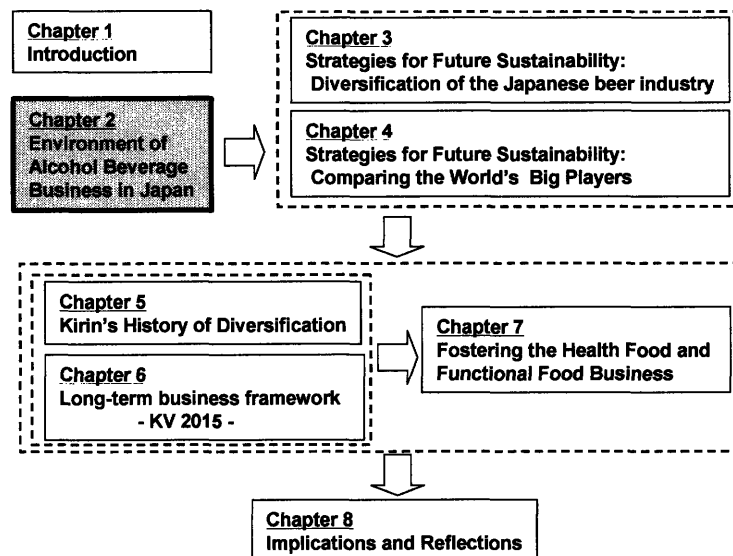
Chapter 1
Introduction

Chapter 2
Environment of Alcohol Beverage Business in Japan

Chapter 3
Strategies for Future Sustainability:
Diversification of the Japanese beer industry

Chapter 4
Strategies for Future Sustainability:
Comparing the World's Big Players

Chapter 5
Kirin's History of Diversification

Chapter 6
Long-term business framework
- KV 2015 -

Chapter 7
Fostering the Health Food and Functional Food Business

Chapter 8
Implications and Reflections